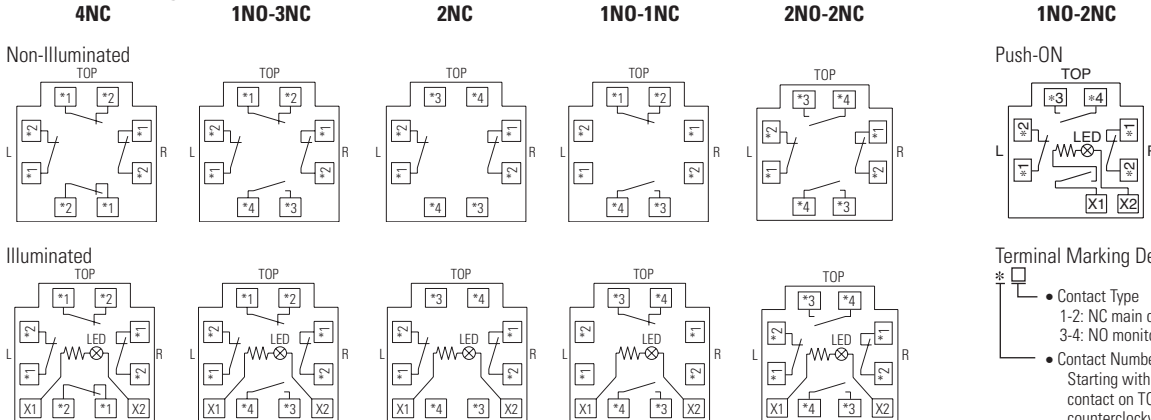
4NC 1NO-3NC 2NC 1NO-1NC 2NO-2NC 1NO-2NC

Non-Illuminated

TOP
*1 *2
*2 *1
L R
*1 *2
*2 *1

TOP
*1 *2
*2 *1
L R
*1 *2
*4 *3

TOP
*3 *4
*2 *1
L R
*1 *2
*4 *3

TOP
*1 *2
*2 *1
L R
*1 *2
*4 *3

TOP
*3 *4
*2 *1
L R
*1 *2
*4 *3

Push-ON
TOP
*3 *4
*2 *1
L LED R
*1 *2
X1 X2

Illuminated

TOP
*1 *2
*2 *1
L LED R
*1 *2
X1 *2 *1 X2

TOP
*1 *2
*2 *1
L LED R
*1 *2
X1 *4 *3 X2

TOP
*3 *4
*2 *1
L LED R
*1 *2
X1 *4 *3 X2

TOP
*3 *4
*2 *1
L LED R
*1 *2
X1 *4 *3 X2

TOP
*3 *4
*2 *1
L LED R
*1 *2
X1 *4 *3 X2

Terminal Marking De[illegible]
* □
• Contact Type
1-2: NC main c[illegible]
3-4: NO monito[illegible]
• Contact Numbe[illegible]
Starting with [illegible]
contact on TO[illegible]
counterclockw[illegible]